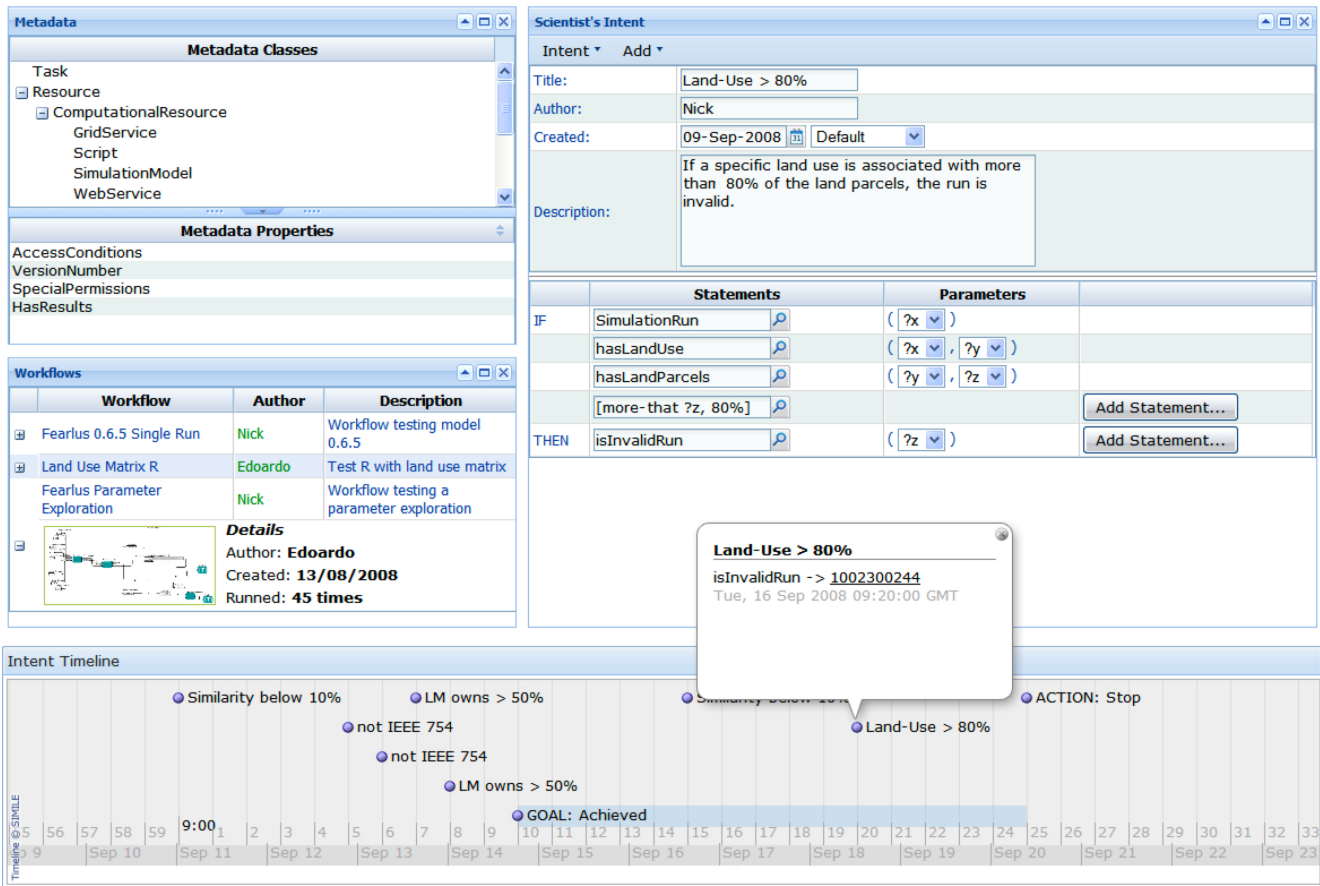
Metadata

| Metadata Classes |
|---|
| Task |
| Resource |
| ComputationalResource |
| GridService |
| Script |
| SimulationModel |
| WebService |

| Metadata Properties |
|---|
| AccessConditions |
| VersionNumber |
| SpecialPermissions |
| HasResults |

Workflows

| | Workflow | Author | Description |
|---|---|---|---|
| ⊞ | Fearlus 0.6.5 Single Run | Nick | Workflow testing model 0.6.5 |
| ⊞ | Land Use Matrix R | Edoardo | Test R with land use matrix |
| | Fearlus Parameter Exploration | Nick | Workflow testing a parameter exploration |

Details
Author: Edoardo
Created: 13/08/2008
Runned: 45 times

Scientist's Intent

Intent Add

Title: Land-Use > 80%
Author: Nick
Created: 09-Sep-2008 Default
Description: If a specific land use is associated with more than 80% of the land parcels, the run is invalid.

| | Statements | Parameters | |
|---|---|---|---|
| IF | SimulationRun | ( ?x ) | |
| | hasLandUse | ( ?x , ?y ) | |
| | hasLandParcels | ( ?y , ?z ) | |
| | [more-that ?z, 80%] | | Add Statement... |
| THEN | isInvalidRun | ( ?z ) | Add Statement... |

Land-Use > 80%
isInvalidRun -> 1002300244
Tue, 16 Sep 2008 09:20:00 GMT

Intent Timeline

Similarity below 10%
LM owns > 50%
Similarity below 10%
ACTION: Stop
not IEEE 754
Land-Use > 80%
not IEEE 754
LM owns > 50%
GOAL: Achieved

Timeline © SIMILE
55 56 57 58 59 9:00 1 2 3 4 5 6 7 8 9 10 11 12 13 14 15 16 17 18 19 20 21 22 23 24 25 26 27 28 29 30 31 32 33
Sep 9 Sep 10 Sep 11 Sep 12 Sep 13 Sep 14 Sep 15 Sep 16 Sep 17 Sep 18 Sep 19 Sep 20 Sep 21 Sep 22 Sep 23